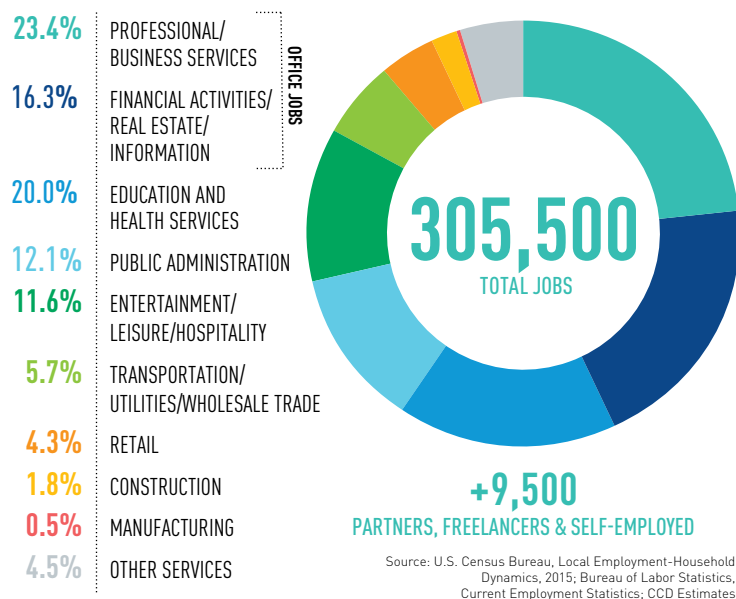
23.4% PROFESSIONAL/ BUSINESS SERVICES

16.3% FINANCIAL ACTIVITIES/ REAL ESTATE/ INFORMATION

OFFICE JOBS

20.0% EDUCATION AND HEALTH SERVICES

12.1% PUBLIC ADMINISTRATION

11.6% ENTERTAINMENT/ LEISURE/HOSPITALITY

5.7% TRANSPORTATION/ UTILITIES/WHOLESALE TRADE

4.3% RETAIL

1.8% CONSTRUCTION

0.5% MANUFACTURING

4.5% OTHER SERVICES

305,500
TOTAL JOBS

+9,500
PARTNERS, FREELANCERS & SELF-EMPLOYED

Source: U.S. Census Bureau, Local Employment-Household Dynamics, 2015; Bureau of Labor Statistics, Current Employment Statistics; CCD Estimates